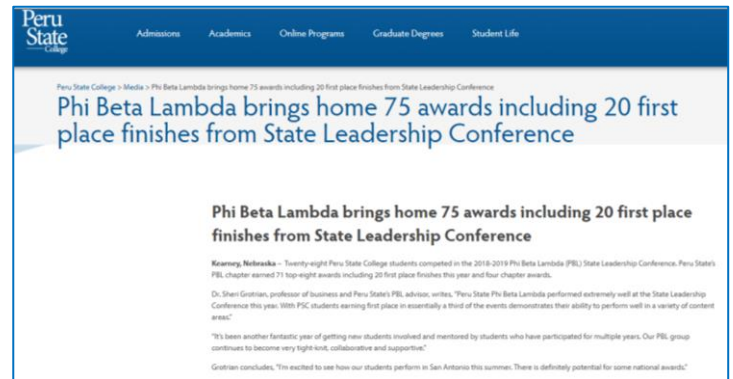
Peru State College

Admissions Academics Online Programs Graduate Degrees Student Life

Peru State College > Media > Phi Beta Lambda brings home 75 awards including 20 first place finishes from State Leadership Conference

Phi Beta Lambda brings home 75 awards including 20 first place finishes from State Leadership Conference

Phi Beta Lambda brings home 75 awards including 20 first place finishes from State Leadership Conference

Kearney, Nebraska – Twenty-eight Peru State College students competed in the 2018-2019 Phi Beta Lambda (PBL) State Leadership Conference. Peru State's PBL chapter earned 71 top-eight awards including 20 first place finishes this year and four chapter awards.

Dr. Sheri Grotrian, professor of business and Peru State's PBL advisor, writes, "Peru State Phi Beta Lambda performed extremely well at the State Leadership Conference this year. With PSC students earning first place in essentially a third of the events demonstrates their ability to perform well in a variety of content areas."

"It's been another fantastic year of getting new students involved and mentored by students who have participated for multiple years. Our PBL group continues to become very tight-knit, collaborative and supportive."

Grotrian concludes, "I'm excited to see how our students perform in San Antonio this summer. There is definitely potential for some national awards."